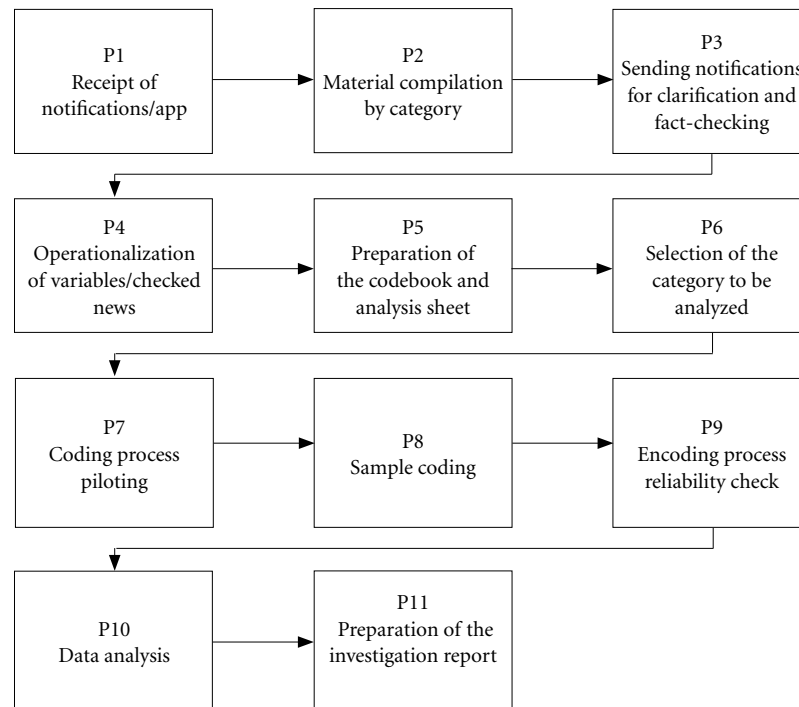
P1
Receipt of notifications/app

P2
Material compilation by category

P3
Sending notifications for clarification and fact-checking

P4
Operationalization of variables/checked news

P5
Preparation of the codebook and analysis sheet

P6
Selection of the category to be analyzed

P7
Coding process piloting

P8
Sample coding

P9
Encoding process reliability check

P10
Data analysis

P11
Preparation of the investigation report